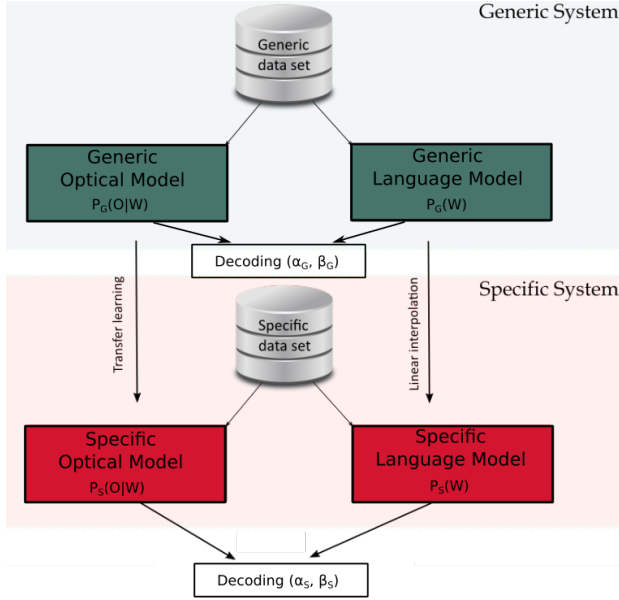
Generic System

Generic data set

Generic Optical Model $P_G(O|W)$

Generic Language Model $P_G(W)$

Decoding ($\alpha_G$, $\beta_G$)

Specific System

Transfer learning

Specific data set

Linear interpolation

Specific Optical Model $P_S(O|W)$

Specific Language Model $P_S(W)$

Decoding ($\alpha_S$, $\beta_S$)